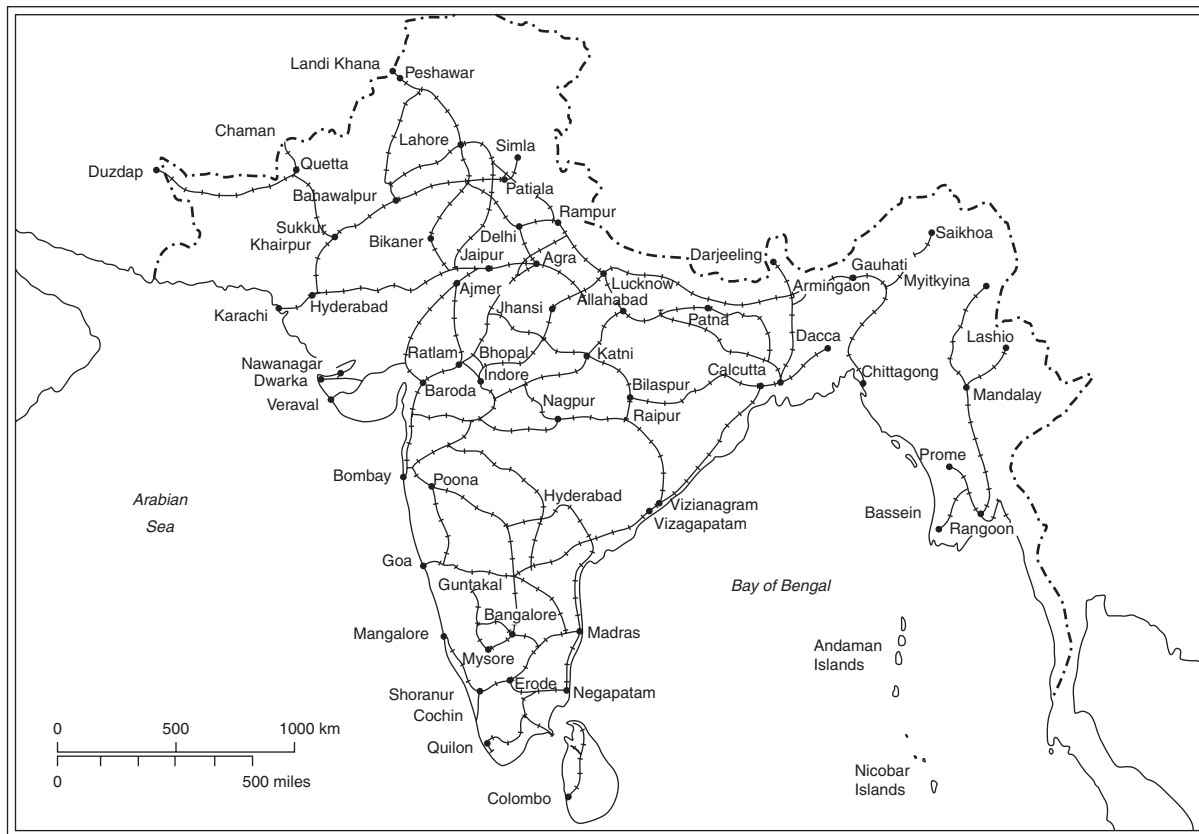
Landi Khana
Peshawar
Chaman
Quetta
Duzdap
Lahore
Simla
Bahawalpur
Patiala
Rampur
Sukkur
Khairpur
Bikaner
Delhi
Saikhoa
Darjeeling
Gauhati
Myitkyina
Jaipur
Agra
Lucknow
Armingaon
Ajmer
Allahabad
Karachi
Hyderabad
Jhansi
Patna
Lashio
Dacca
Nawanagar
Dwarka
Ratlam
Bhopal
Katni
Indore
Chittagong
Calcutta
Bilaspur
Veraval
Baroda
Mandalay
Nagpur
Raipur
Prome
Bombay
Poona
Hyderabad
Vizianagram
Vizagapatam
Bassein
Rangoon
Arabian
Sea
Goa
Guntakal
Bay of Bengal
Bangalore
Mangalore
Madras
Andaman
Islands
Mysore
Erode
Shoranur
Negapatam
Cochin
0
500
1000 km
0
500 miles
Quilon
Nicobar
Islands
Colombo